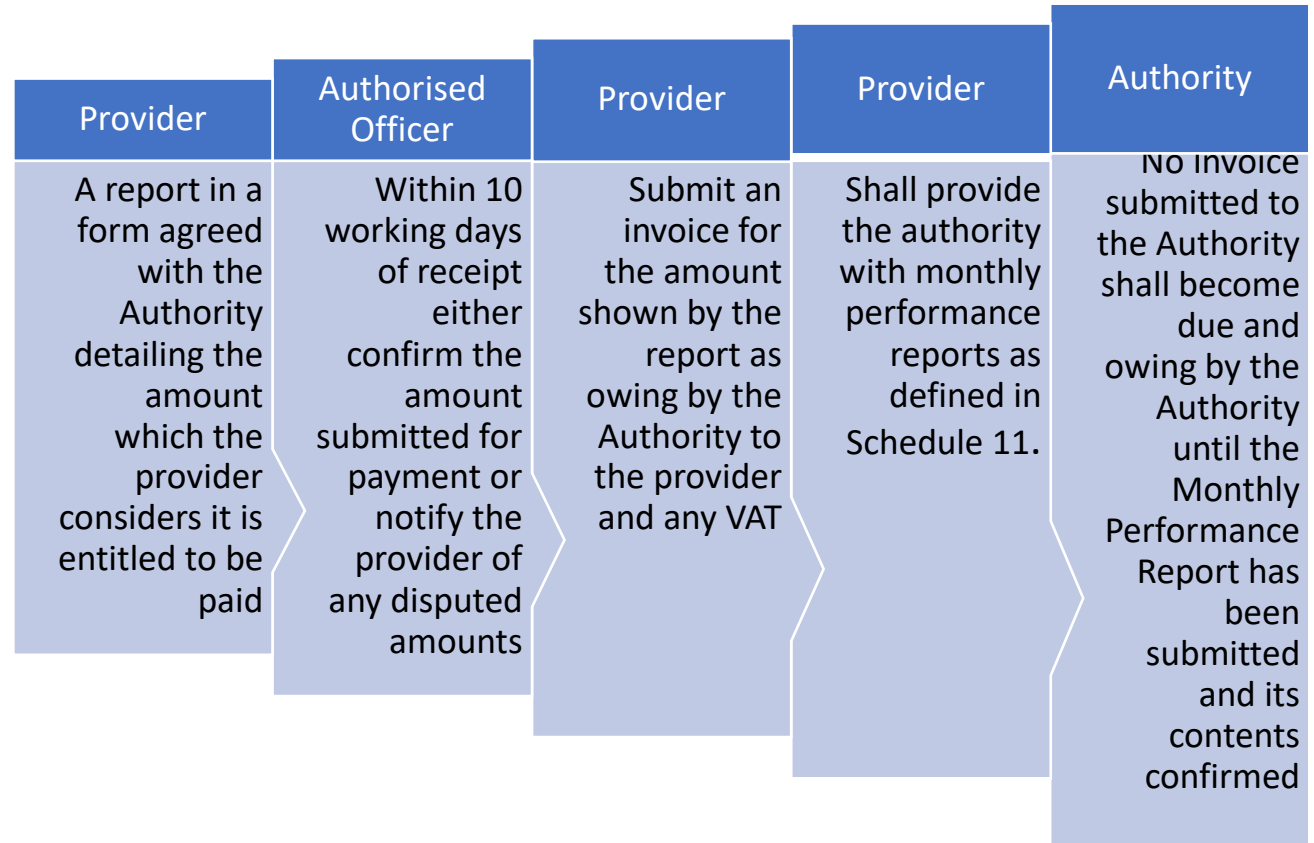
Provider

A report in a form agreed with the Authority detailing the amount which the provider considers it is entitled to be paid

Authorised Officer

Within 10 working days of receipt either confirm the amount submitted for payment or notify the provider of any disputed amounts

Provider

Submit an invoice for the amount shown by the report as owing by the Authority to the provider and any VAT

Provider

Shall provide the authority with monthly performance reports as defined in Schedule 11.

Authority

No invoice submitted to the Authority shall become due and owing by the Authority until the Monthly Performance Report has been submitted and its contents confirmed